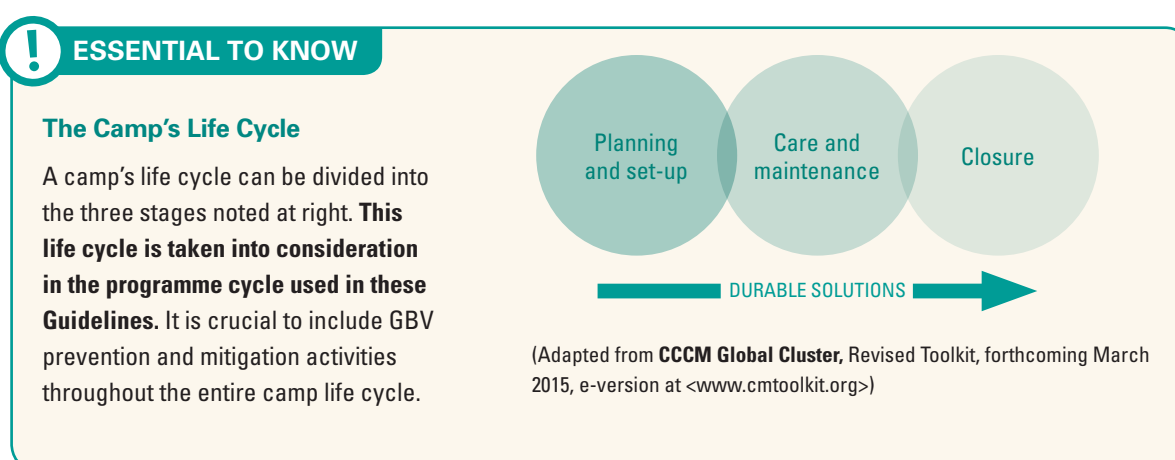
! ESSENTIAL TO KNOW

The Camp's Life Cycle

A camp's life cycle can be divided into the three stages noted at right. **This life cycle is taken into consideration in the programme cycle used in these Guidelines.** It is crucial to include GBV prevention and mitigation activities throughout the entire camp life cycle.

Planning and set-up

Care and maintenance

Closure

DURABLE SOLUTIONS

(Adapted from **CCCM Global Cluster,** Revised Toolkit, forthcoming March 2015, e-version at <www.cmtoolkit.org>)